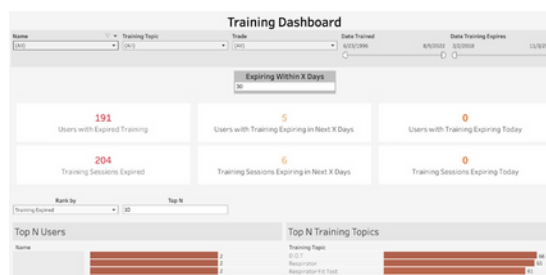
Training Dashboard

Name
(All)

Training Topic
(All)

Trade
(All)

Date Trained
6/22/1996 8/9/2022

Date Training Expires
3/2/2018 11/3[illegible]

Expiring Within X Days
30

191
Users with Expired Training

5
Users with Training Expiring in Next X Days

0
Users with Training Expiring Today

204
Training Sessions Expired

6
Training Sessions Expiring in Next X Days

0
Training Sessions Expiring Today

Rank by
Training Expired

Top N
10

Top N Users

Name

2
2
2

Top N Training Topics

Training Topic
D.O.T 98
Respirator 93
Respirator Fit Test 91